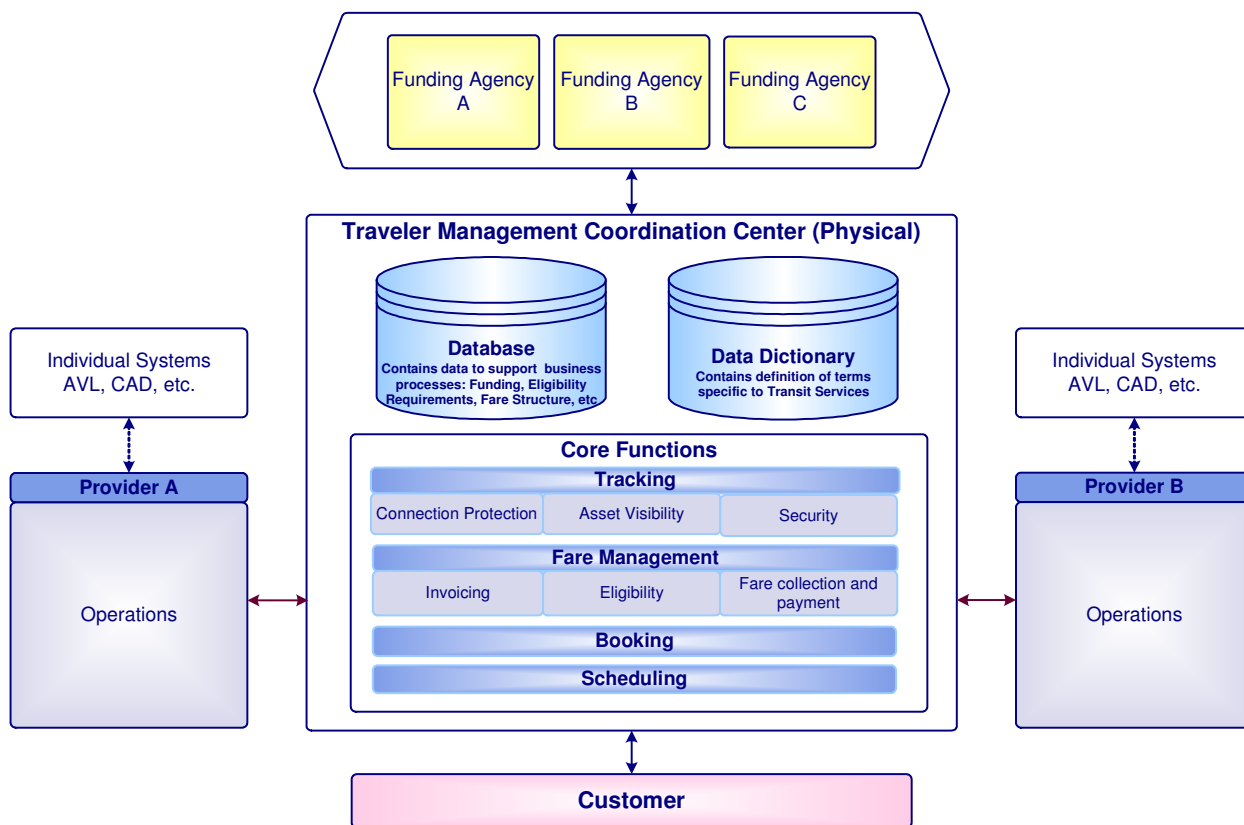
Funding Agency A

Funding Agency B

Funding Agency C

Traveler Management Coordination Center (Physical)

Database
Contains data to support business processes: Funding, Eligibility Requirements, Fare Structure, etc.

Data Dictionary
Contains definition of terms specific to Transit Services

Individual Systems AVL, CAD, etc.

Provider A

Operations

Core Functions

Tracking

| Connection Protection | Asset Visibility | Security |
|---|---|---|

Fare Management

| Invoicing | Eligibility | Fare collection and payment |
|---|---|---|

Booking

Scheduling

Individual Systems AVL, CAD, etc.

Provider B

Operations

Customer